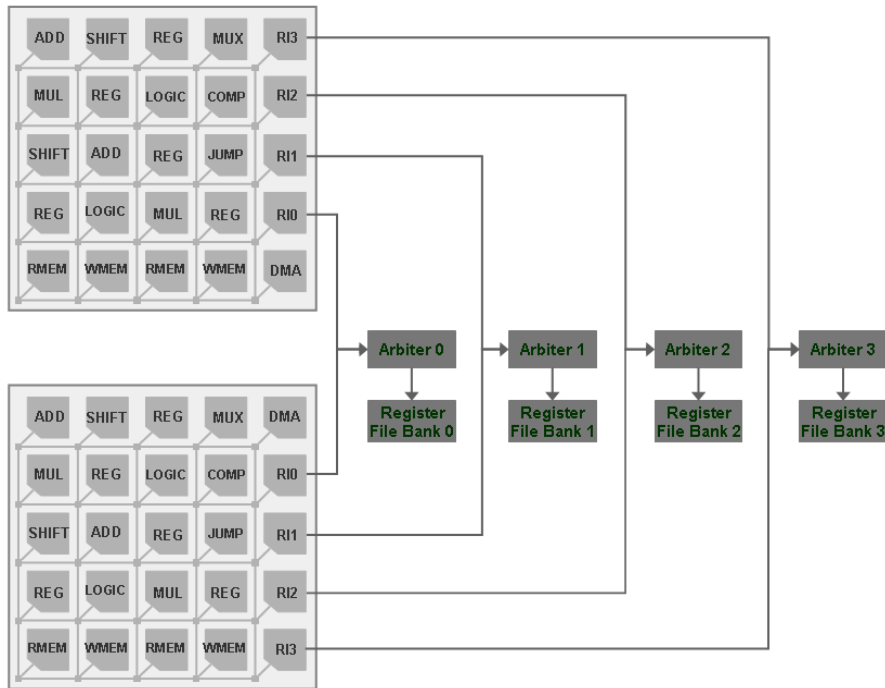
ADD SHIFT REG MUX RI3
MUL REG LOGIC COMP RI2
SHIFT ADD REG JUMP RI1
REG LOGIC MUL REG RI0
RMEM WMEM RMEM WMEM DMA

ADD SHIFT REG MUX DMA
MUL REG LOGIC COMP RI0
SHIFT ADD REG JUMP RI1
REG LOGIC MUL REG RI2
RMEM WMEM RMEM WMEM RI3

Arbiter 0
Register File Bank 0

Arbiter 1
Register File Bank 1

Arbiter 2
Register File Bank 2

Arbiter 3
Register File Bank 3